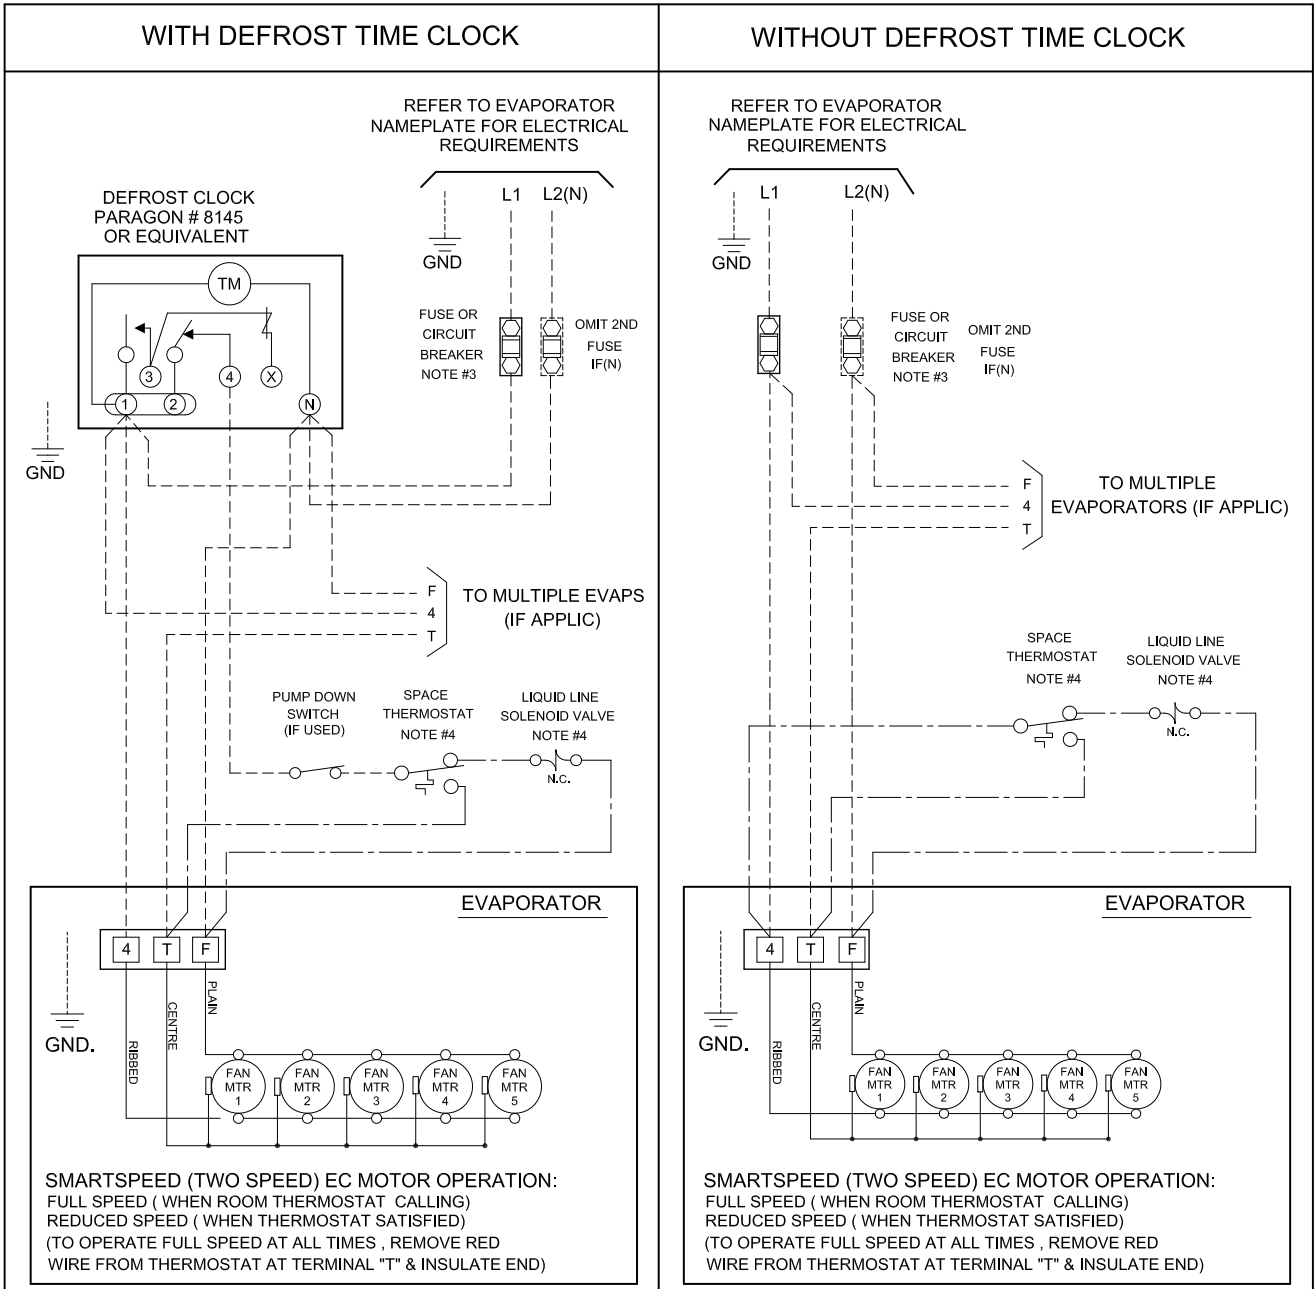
WITH DEFROST TIME CLOCK

REFER TO EVAPORATOR NAMEPLATE FOR ELECTRICAL REQUIREMENTS

GND

L1

L2(N)

DEFROST CLOCK PARAGON # 8145 OR EQUIVALENT

TM

3

4

X

1

2

N

GND

FUSE OR CIRCUIT BREAKER NOTE #3

OMIT 2ND FUSE IF(N)

F
4
T

TO MULTIPLE EVAPS (IF APPLIC)

PUMP DOWN SWITCH (IF USED)

SPACE THERMOSTAT NOTE #4

LIQUID LINE SOLENOID VALVE NOTE #4

N.C.

EVAPORATOR

4 T F

GND.

RIBBED

CENTRE

PLAIN

FAN MTR 1

FAN MTR 2

FAN MTR 3

FAN MTR 4

FAN MTR 5

SMARTSPEED (TWO SPEED) EC MOTOR OPERATION:
FULL SPEED ( WHEN ROOM THERMOSTAT CALLING)
REDUCED SPEED ( WHEN THERMOSTAT SATISFIED)
(TO OPERATE FULL SPEED AT ALL TIMES , REMOVE RED WIRE FROM THERMOSTAT AT TERMINAL "T" & INSULATE END)

WITHOUT DEFROST TIME CLOCK

REFER TO EVAPORATOR NAMEPLATE FOR ELECTRICAL REQUIREMENTS

L1

L2(N)

GND

FUSE OR CIRCUIT BREAKER NOTE #3

OMIT 2ND FUSE IF(N)

F
4
T

TO MULTIPLE EVAPORATORS (IF APPLIC)

SPACE THERMOSTAT NOTE #4

LIQUID LINE SOLENOID VALVE NOTE #4

N.C.

EVAPORATOR

4 T F

GND.

RIBBED

CENTRE

PLAIN

FAN MTR 1

FAN MTR 2

FAN MTR 3

FAN MTR 4

FAN MTR 5

SMARTSPEED (TWO SPEED) EC MOTOR OPERATION:
FULL SPEED ( WHEN ROOM THERMOSTAT CALLING)
REDUCED SPEED ( WHEN THERMOSTAT SATISFIED)
(TO OPERATE FULL SPEED AT ALL TIMES , REMOVE RED WIRE FROM THERMOSTAT AT TERMINAL "T" & INSULATE END)